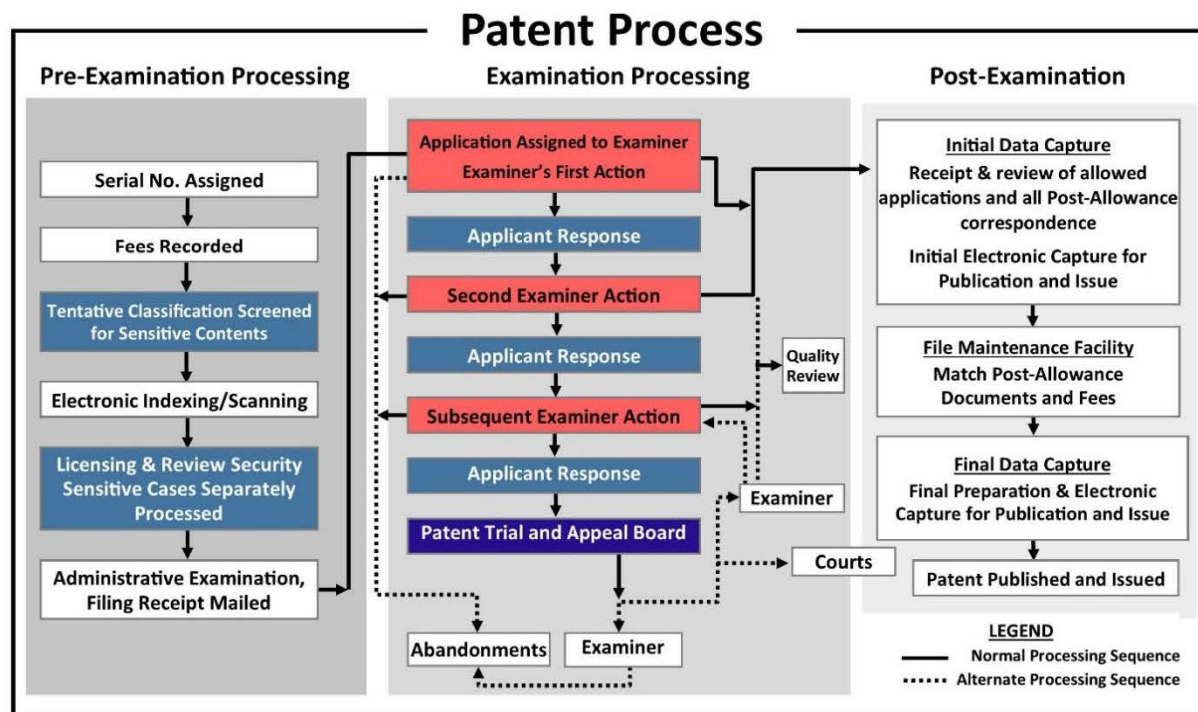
Patent Process

Pre-Examination Processing

Serial No. Assigned

Fees Recorded

Tentative Classification Screened for Sensitive Contents

Electronic Indexing/Scanning

Licensing & Review Security Sensitive Cases Separately Processed

Administrative Examination, Filing Receipt Mailed

Examination Processing

Application Assigned to Examiner
Examiner's First Action

Applicant Response

Second Examiner Action

Applicant Response

Subsequent Examiner Action

Applicant Response

Patent Trial and Appeal Board

Quality Review

Examiner

Courts

Abandonments

Examiner

Post-Examination

Initial Data Capture
Receipt & review of allowed applications and all Post-Allowance correspondence
Initial Electronic Capture for Publication and Issue

File Maintenance Facility
Match Post-Allowance Documents and Fees

Final Data Capture
Final Preparation & Electronic Capture for Publication and Issue

Patent Published and Issued

LEGEND
Normal Processing Sequence
Alternate Processing Sequence